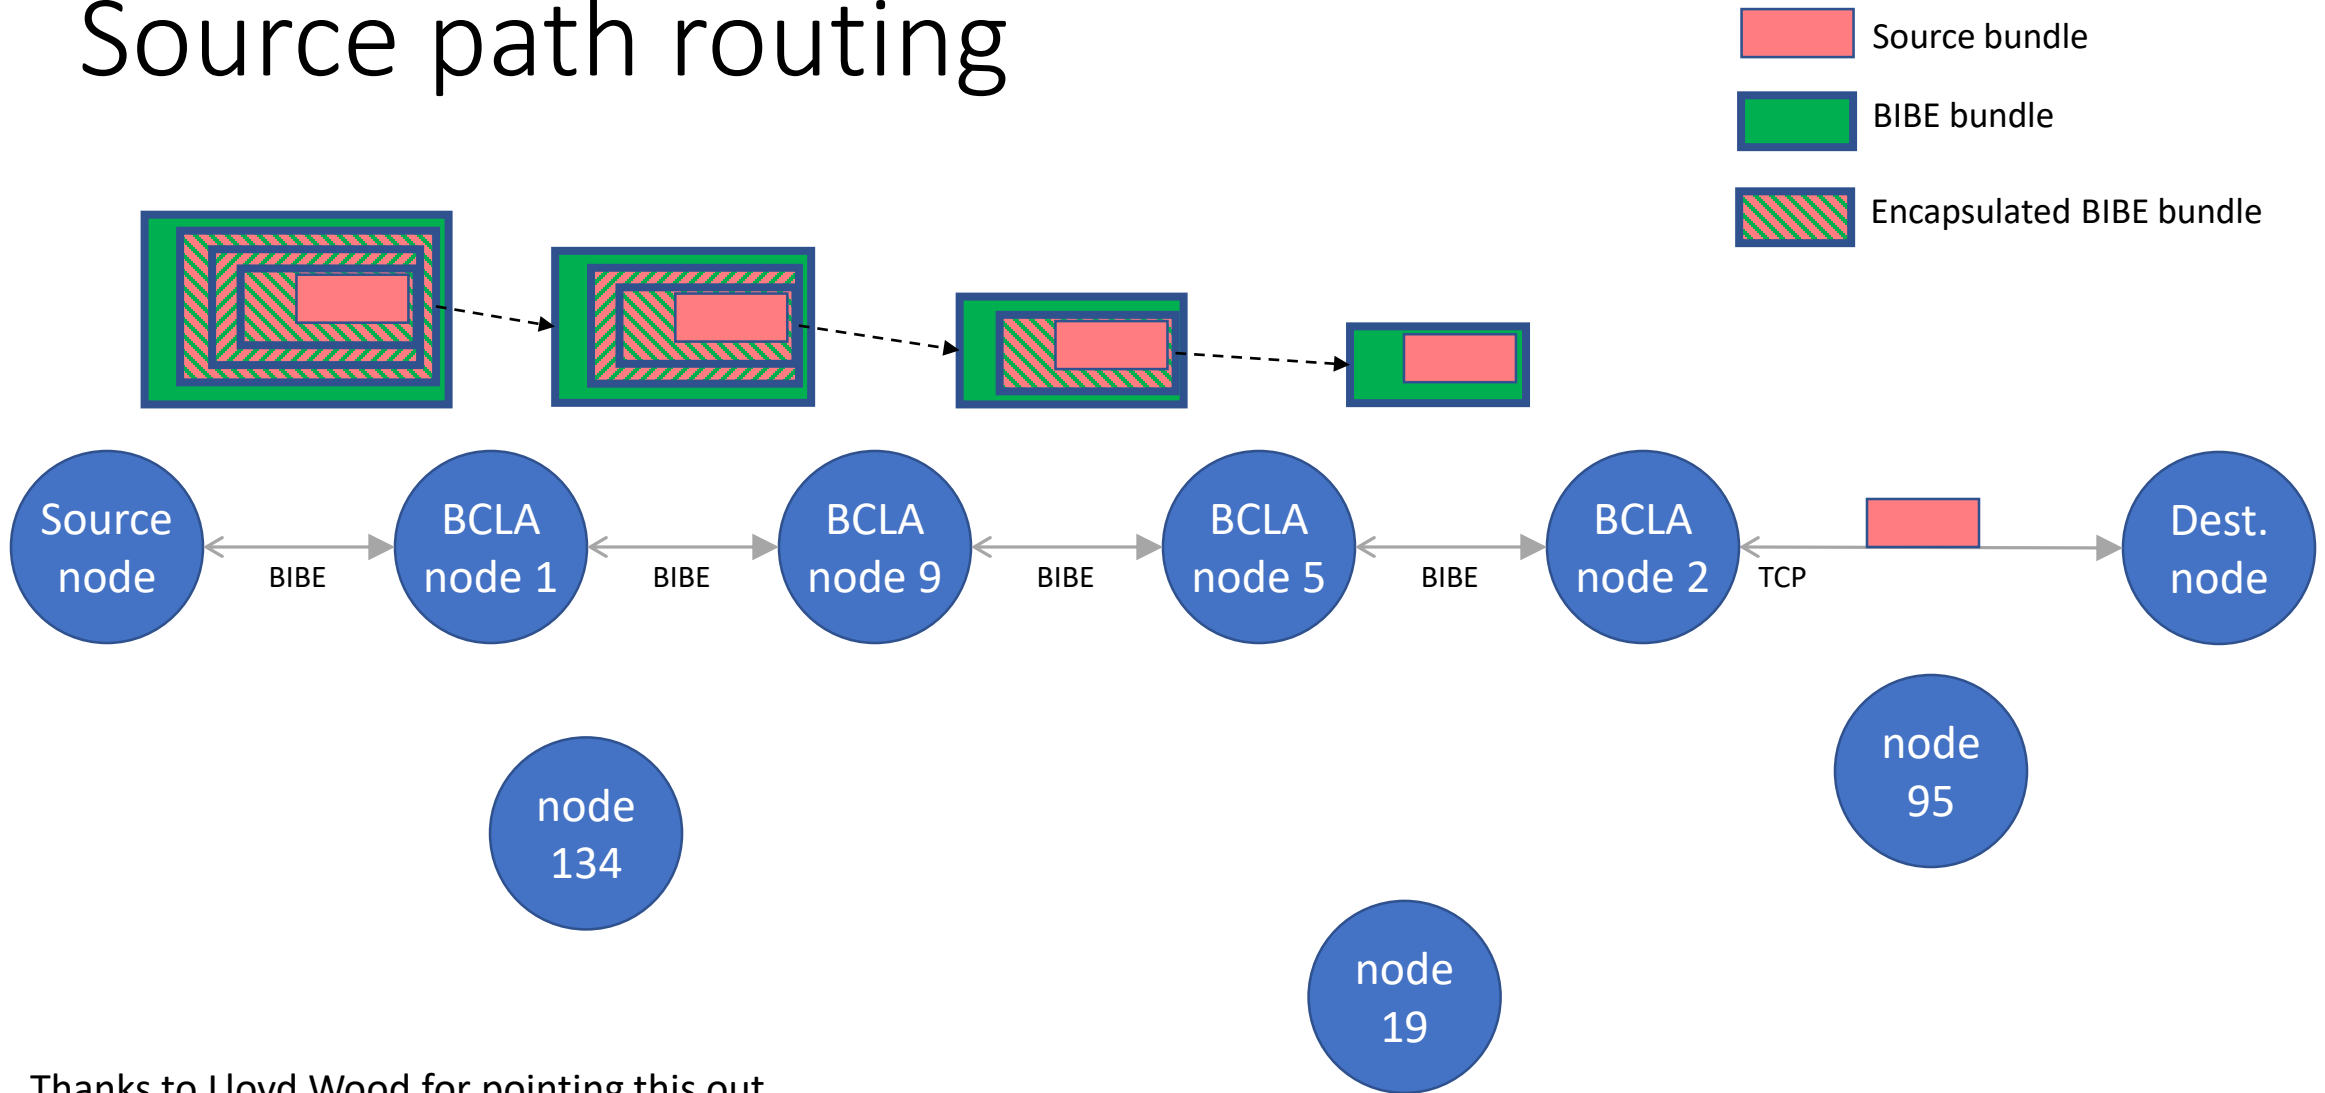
Source path routing

Source bundle
BIBE bundle
Encapsulated BIBE bundle

Source node
BIBE
BCLA node 1
BIBE
BCLA node 9
BIBE
BCLA node 5
BIBE
BCLA node 2
TCP
Dest. node

node 134
node 95
node 19

Thanks to Lloyd Wood for pointing this out